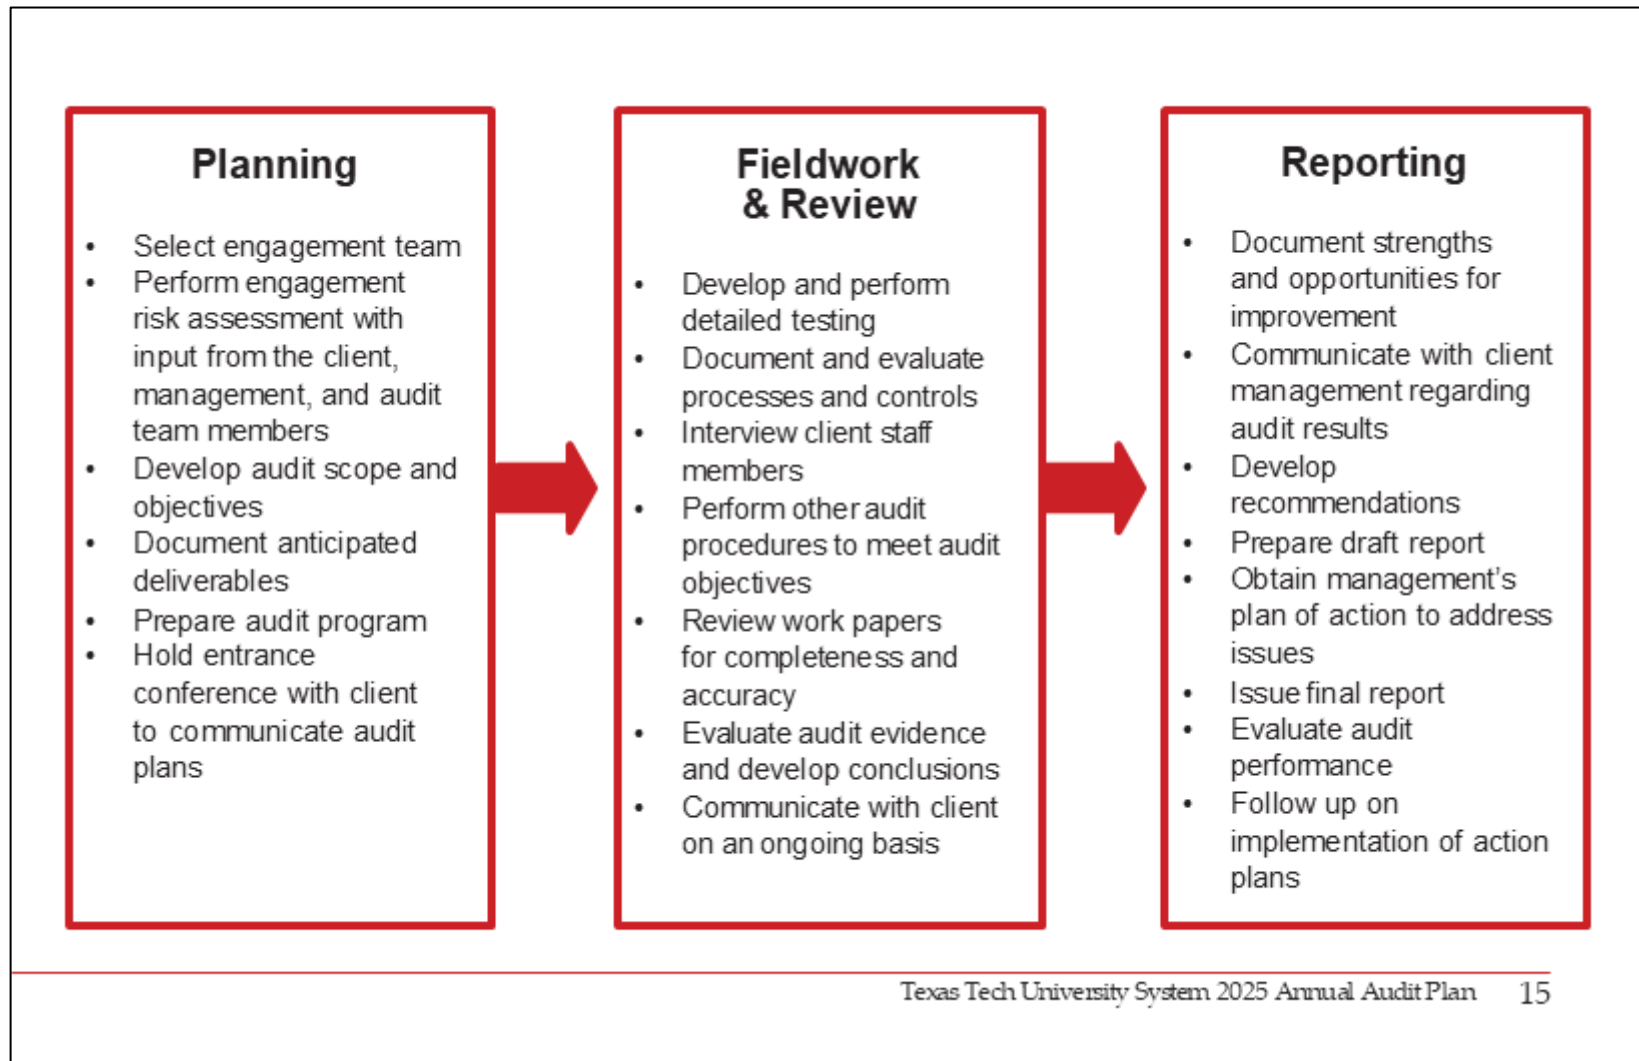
Planning

- Select engagement team
- Perform engagement risk assessment with input from the client, management, and audit team members
- Develop audit scope and objectives
- Document anticipated deliverables
- Prepare audit program
- Hold entrance conference with client to communicate audit plans

Fieldwork & Review

- Develop and perform detailed testing
- Document and evaluate processes and controls
- Interview client staff members
- Perform other audit procedures to meet audit objectives
- Review work papers for completeness and accuracy
- Evaluate audit evidence and develop conclusions
- Communicate with client on an ongoing basis

Reporting

- Document strengths and opportunities for improvement
- Communicate with client management regarding audit results
- Develop recommendations
- Prepare draft report
- Obtain management's plan of action to address issues
- Issue final report
- Evaluate audit performance
- Follow up on implementation of action plans

Texas Tech University System 2025 Annual Audit Plan 15